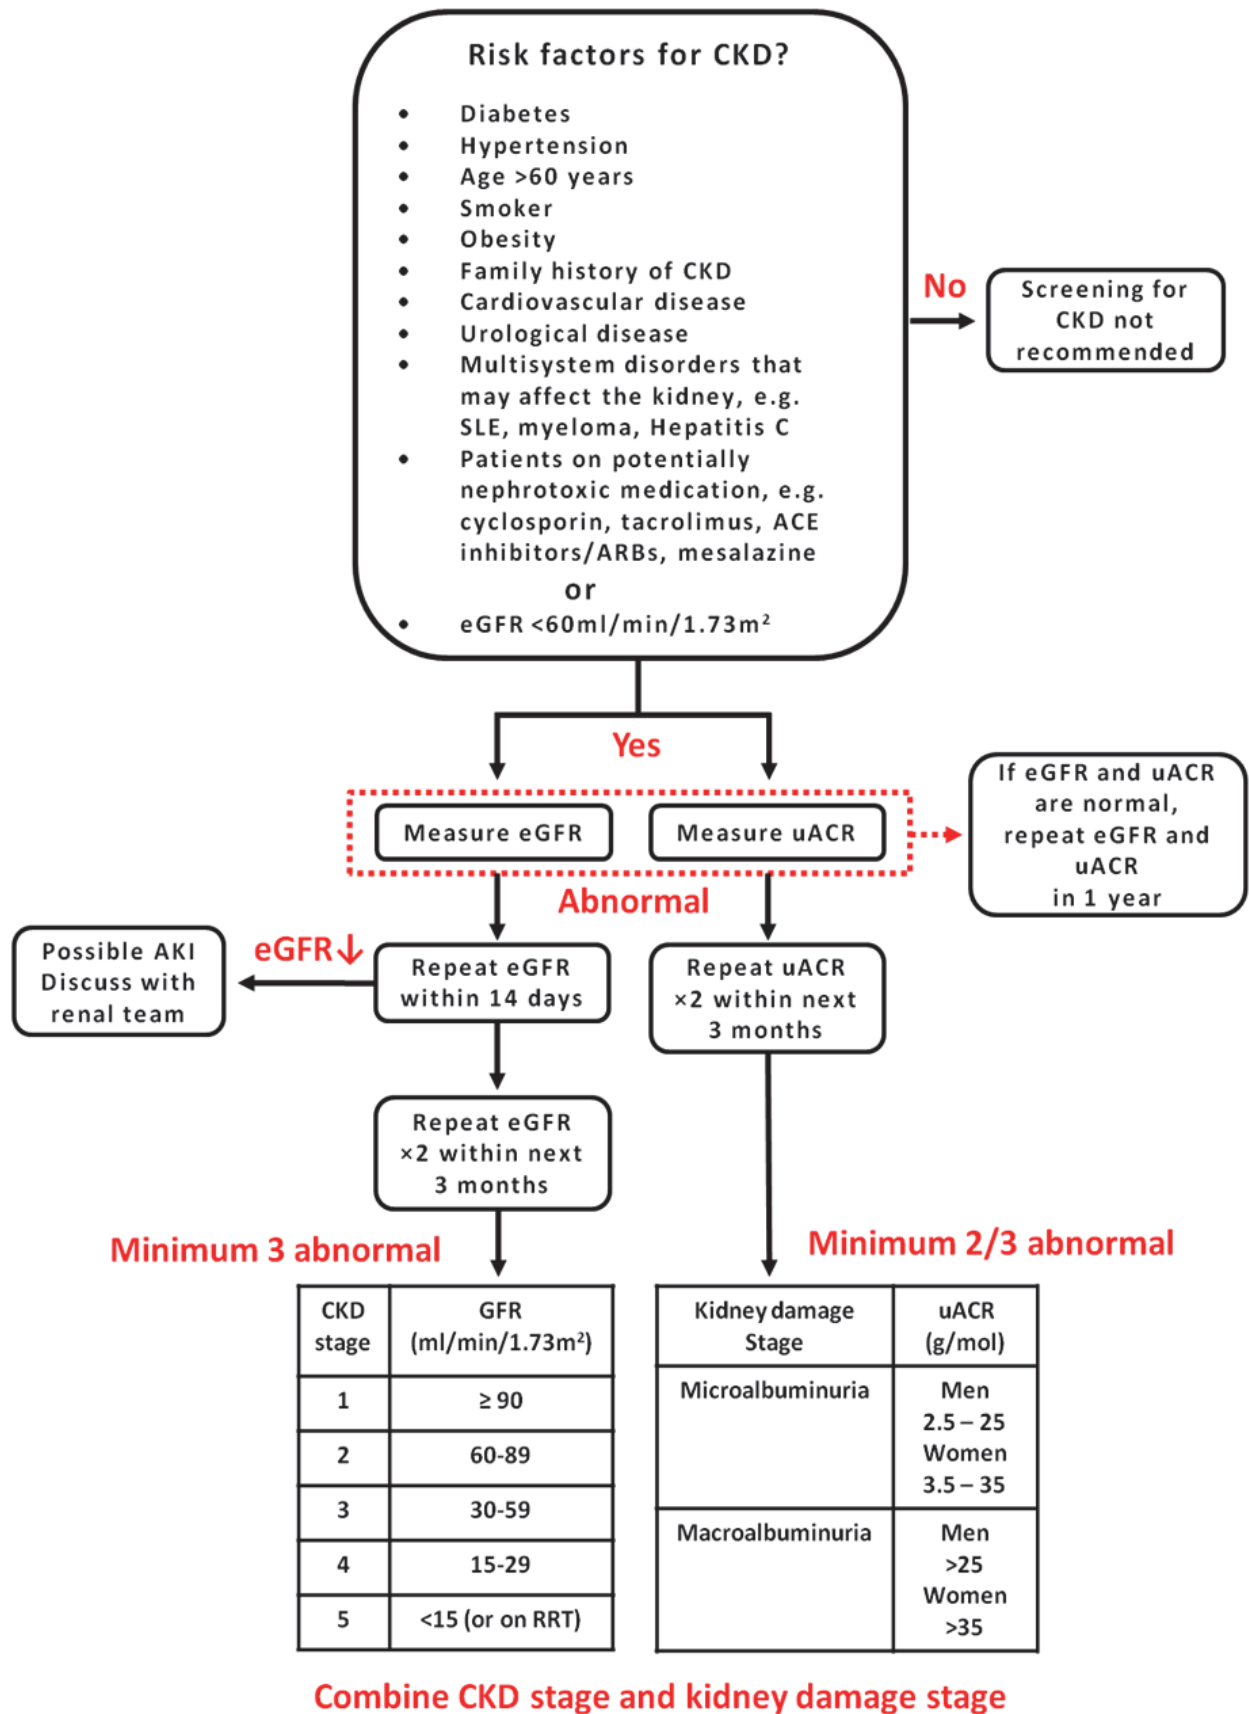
Risk factors for CKD?

- Diabetes
- Hypertension
- Age >60 years
- Smoker
- Obesity
- Family history of CKD
- Cardiovascular disease
- Urological disease
- Multisystem disorders that may affect the kidney, e.g. SLE, myeloma, Hepatitis C
- Patients on potentially nephrotoxic medication, e.g. cyclosporin, tacrolimus, ACE inhibitors/ARBs, mesalazine

or

- eGFR <60ml/min/1.73m$^2$

No

Screening for CKD not recommended

Yes

Measure eGFR

Measure uACR

If eGFR and uACR are normal, repeat eGFR and uACR in 1 year

Abnormal

Possible AKI Discuss with renal team

eGFR↓

Repeat eGFR within 14 days

Repeat uACR ×2 within next 3 months

Repeat eGFR ×2 within next 3 months

Minimum 3 abnormal

Minimum 2/3 abnormal

| CKD stage | GFR (ml/min/1.73m$^2$) |
|---|---|
| 1 | ≥ 90 |
| 2 | 60-89 |
| 3 | 30-59 |
| 4 | 15-29 |
| 5 | <15 (or on RRT) |

| Kidney damage Stage | uACR (g/mol) |
|---|---|
| Microalbuminuria | Men 2.5 – 25 Women 3.5 – 35 |
| Macroalbuminuria | Men >25 Women >35 |

Combine CKD stage and kidney damage stage